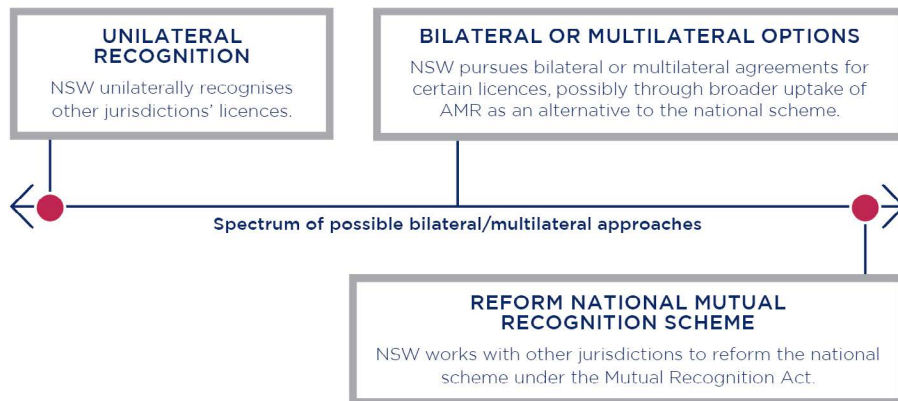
UNILATERAL RECOGNITION

NSW unilaterally recognises other jurisdictions' licences.

BILATERAL OR MULTILATERAL OPTIONS

NSW pursues bilateral or multilateral agreements for certain licences, possibly through broader uptake of AMR as an alternative to the national scheme.

Spectrum of possible bilateral/multilateral approaches

REFORM NATIONAL MUTUAL RECOGNITION SCHEME

NSW works with other jurisdictions to reform the national scheme under the Mutual Recognition Act.